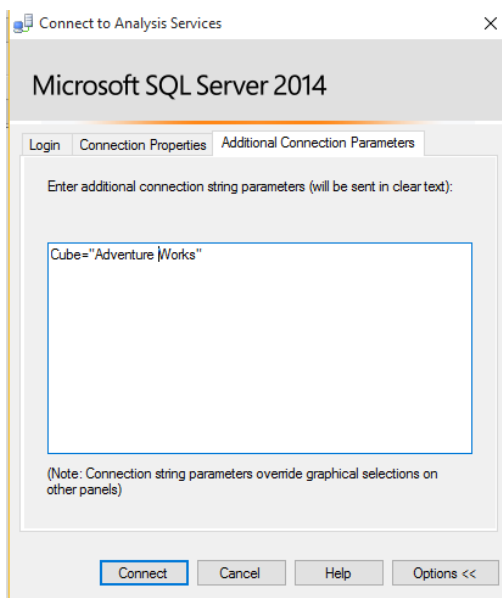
Connect to Analysis Services

×

Microsoft SQL Server 2014

Login | Connection Properties | Additional Connection Parameters

Enter additional connection string parameters (will be sent in clear text):

Cube="Adventure Works"

(Note: Connection string parameters override graphical selections on other panels)

Connect | Cancel | Help | Options <<